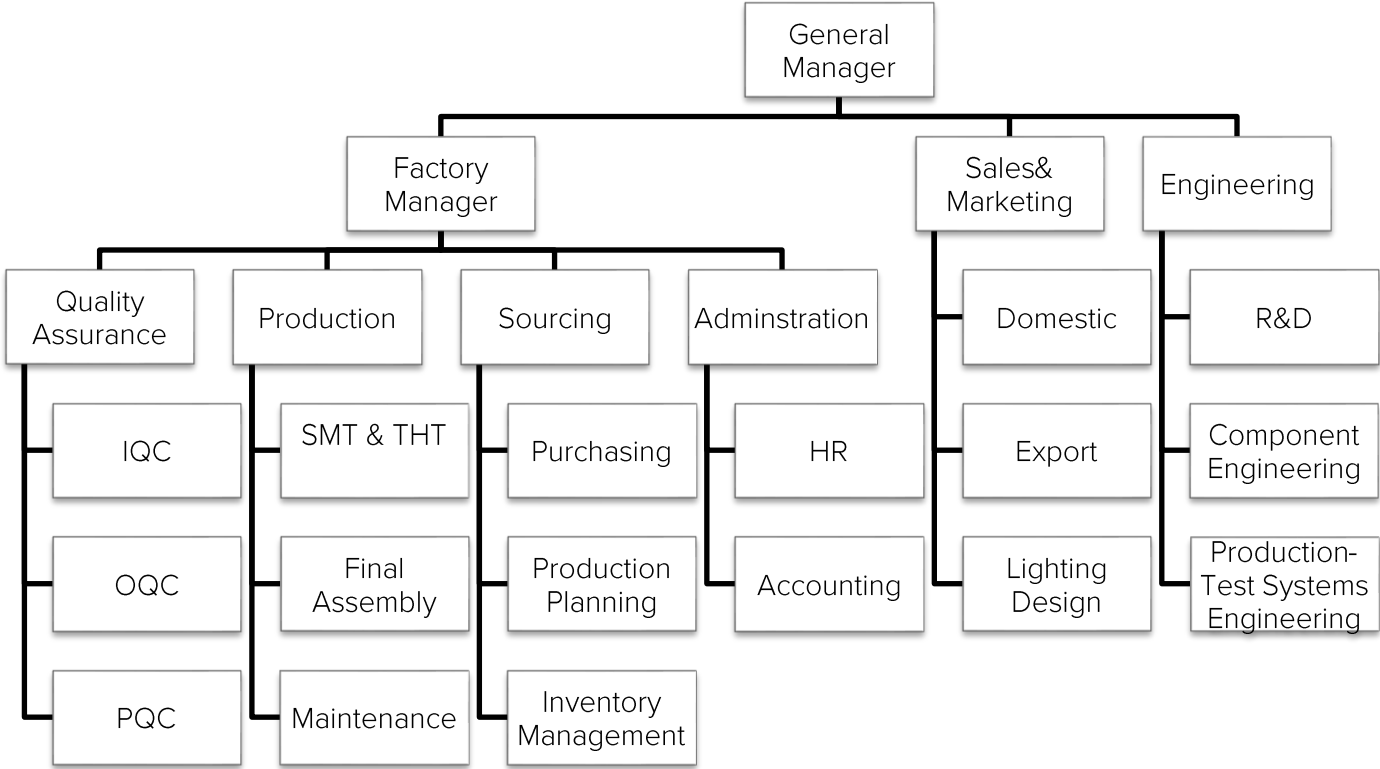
General Manager

Factory Manager

Sales& Marketing

Engineering

Quality Assurance

Production

Sourcing

Adminstration

IQC

OQC

PQC

SMT & THT

Final Assembly

Maintenance

Purchasing

Production Planning

Inventory Management

HR

Accounting

Domestic

Export

Lighting Design

R&D

Component Engineering

Production-Test Systems Engineering